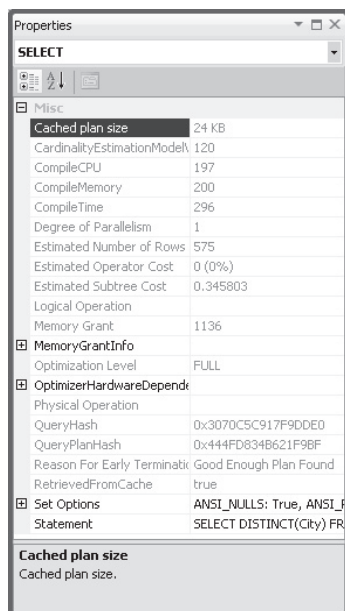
Properties

SELECT

Misc

| | |
|---|---|
| Cached plan size | 24 KB |
| CardinalityEstimationModelV | 120 |
| CompileCPU | 197 |
| CompileMemory | 200 |
| CompileTime | 296 |
| Degree of Parallelism | 1 |
| Estimated Number of Rows | 575 |
| Estimated Operator Cost | 0 (0%) |
| Estimated Subtree Cost | 0.345803 |
| Logical Operation | |
| Memory Grant | 1136 |
| MemoryGrantInfo | |
| Optimization Level | FULL |
| OptimizerHardwareDepende | |
| Physical Operation | |
| QueryHash | 0x3070C5C917F9DDE0 |
| QueryPlanHash | 0x444FD834B621F9BF |
| Reason For Early Terminati | Good Enough Plan Found |
| RetrievedFromCache | true |
| Set Options | ANSI_NULLS: True, ANSI_ |
| Statement | SELECT DISTINCT(City) FR |

Cached plan size
Cached plan size.